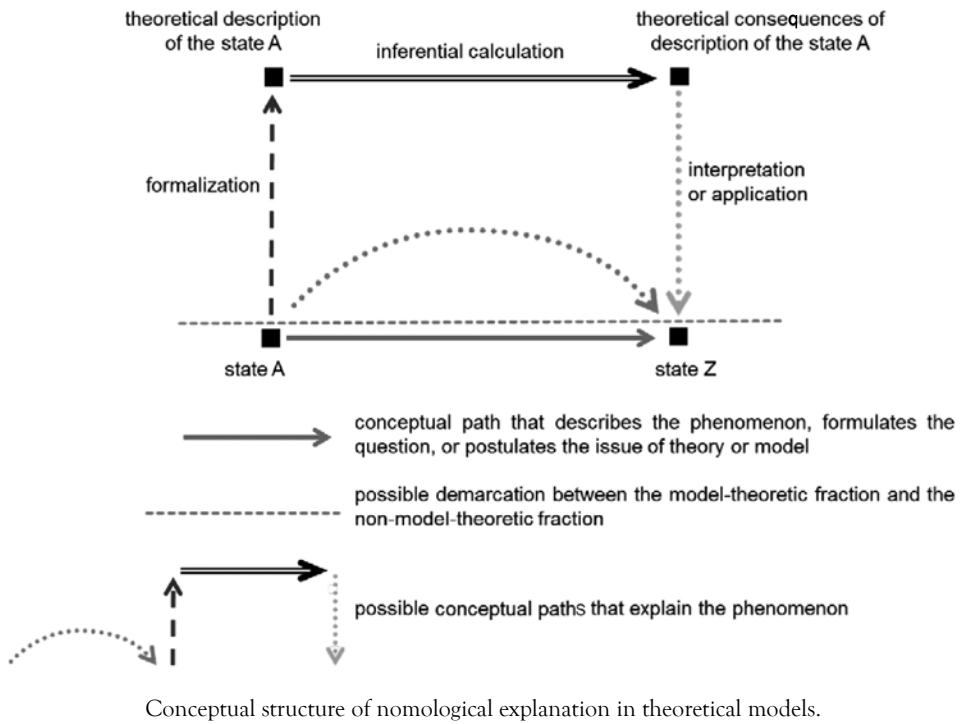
theoretical description of the state A

inferential calculation

theoretical consequences of description of the state A

formalization

interpretation or application

state A

state Z

conceptual path that describes the phenomenon, formulates the question, or postulates the issue of theory or model

possible demarcation between the model-theoretic fraction and the non-model-theoretic fraction

possible conceptual paths that explain the phenomenon

Conceptual structure of nomological explanation in theoretical models.